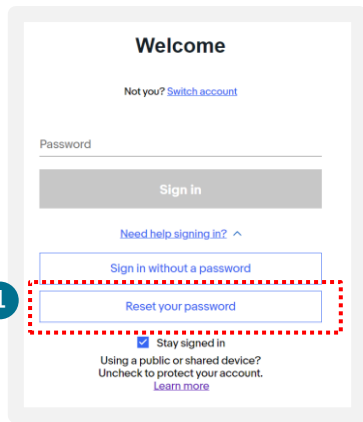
Welcome

Not you? Switch account

Password

Sign in

Need help signing in?

Sign in without a password

1

Reset your password

Stay signed in

Using a public or shared device? Uncheck to protect your account. Learn more